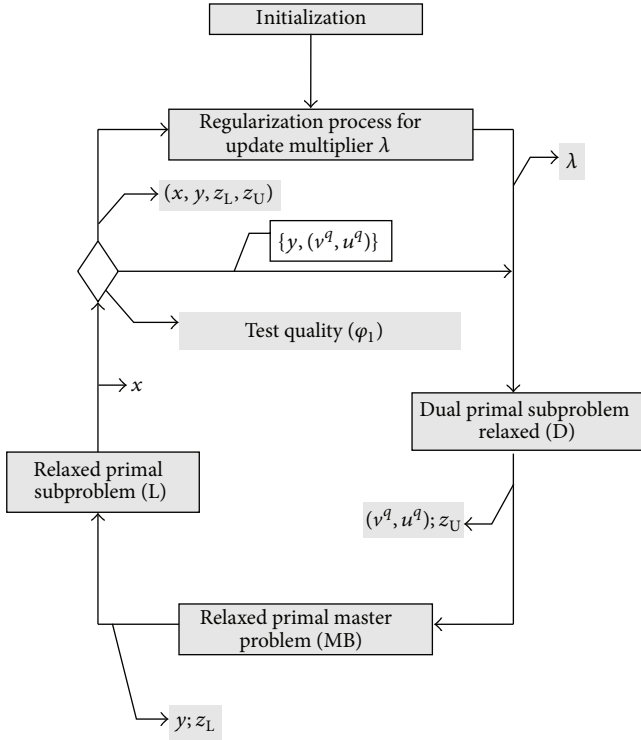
Initialization

Regularization process for update multiplier $\lambda$

$\lambda$

$(x, y, z_L, z_U)$

$\{y, (v^q, u^q)\}$

Test quality $(\varphi_1)$

$x$

Dual primal subproblem relaxed (D)

Relaxed primal subproblem (L)

$(v^q, u^q); z_U$

Relaxed primal master problem (MB)

$y; z_L$